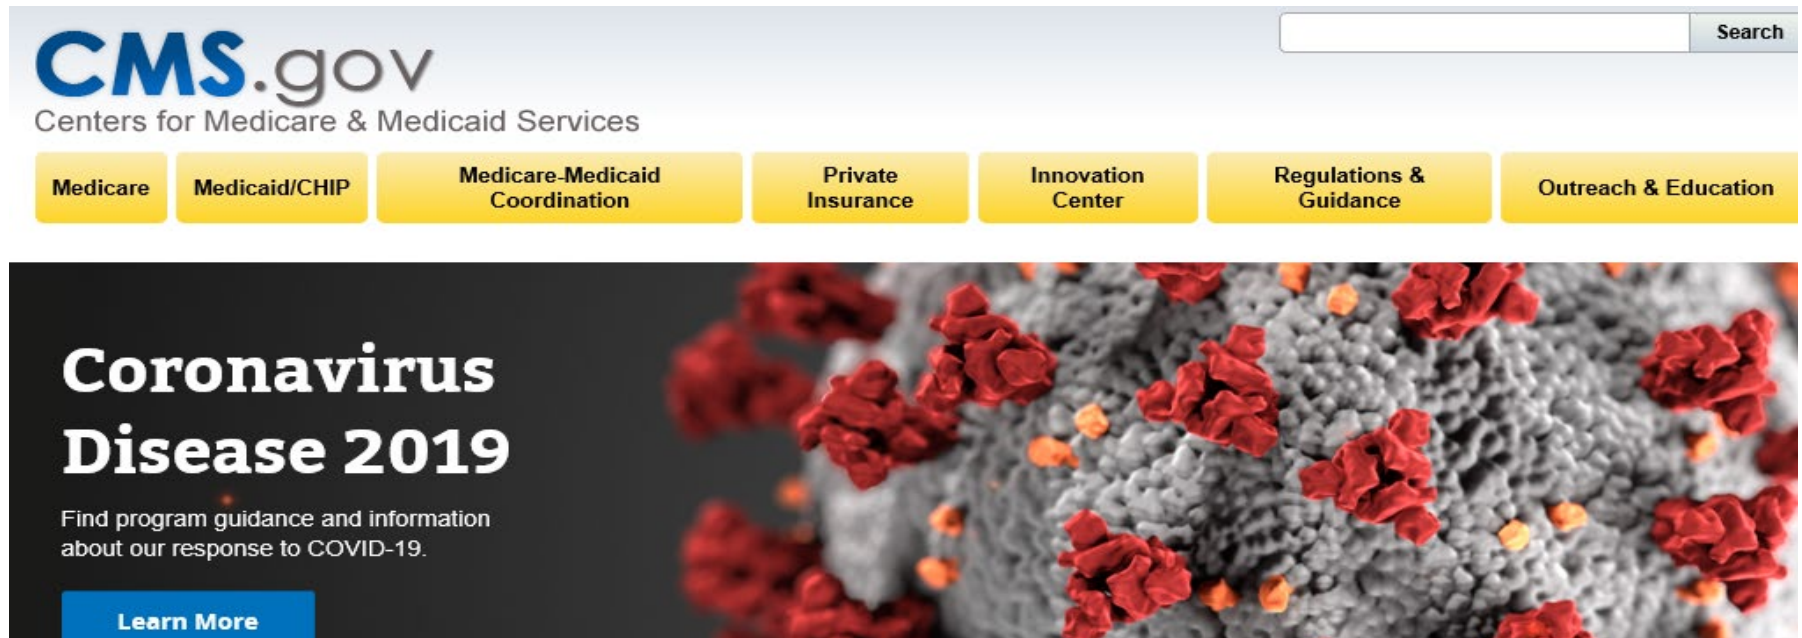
CMS.gov
Centers for Medicare & Medicaid Services

Search

Medicare
Medicaid/CHIP
Medicare-Medicaid Coordination
Private Insurance
Innovation Center
Regulations & Guidance
Outreach & Education

Coronavirus Disease 2019

Find program guidance and information about our response to COVID-19.

Learn More